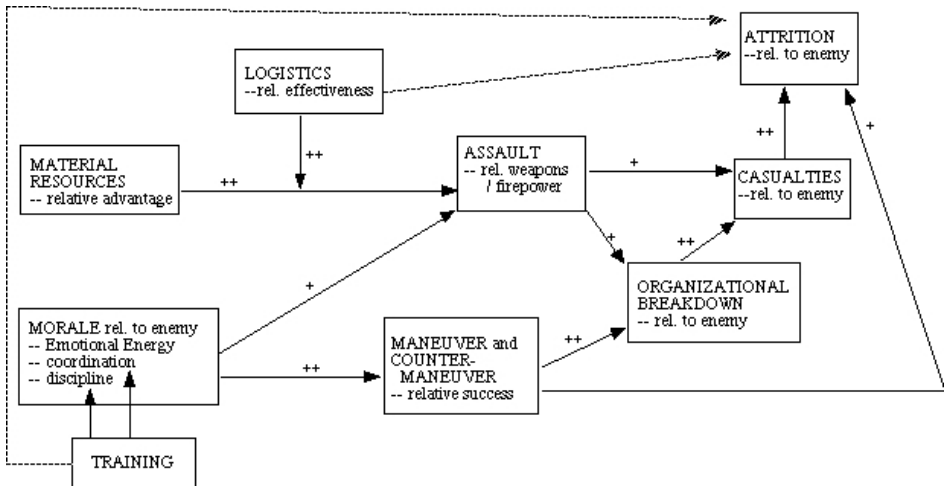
ATTRITION
--rel. to enemy

LOGISTICS
--rel. effectiveness

++

MATERIAL RESOURCES
-- relative advantage

++

ASSAULT
-- rel. weapons / firepower

+

++

CASUALTIES
--rel. to enemy

+

+

++

+

ORGANIZATIONAL BREAKDOWN
-- rel. to enemy

MORALE rel. to enemy
-- Emotional Energy
-- coordination
-- discipline

++

MANEUVER and COUNTER-MANEUVER
-- relative success

++

TRAINING